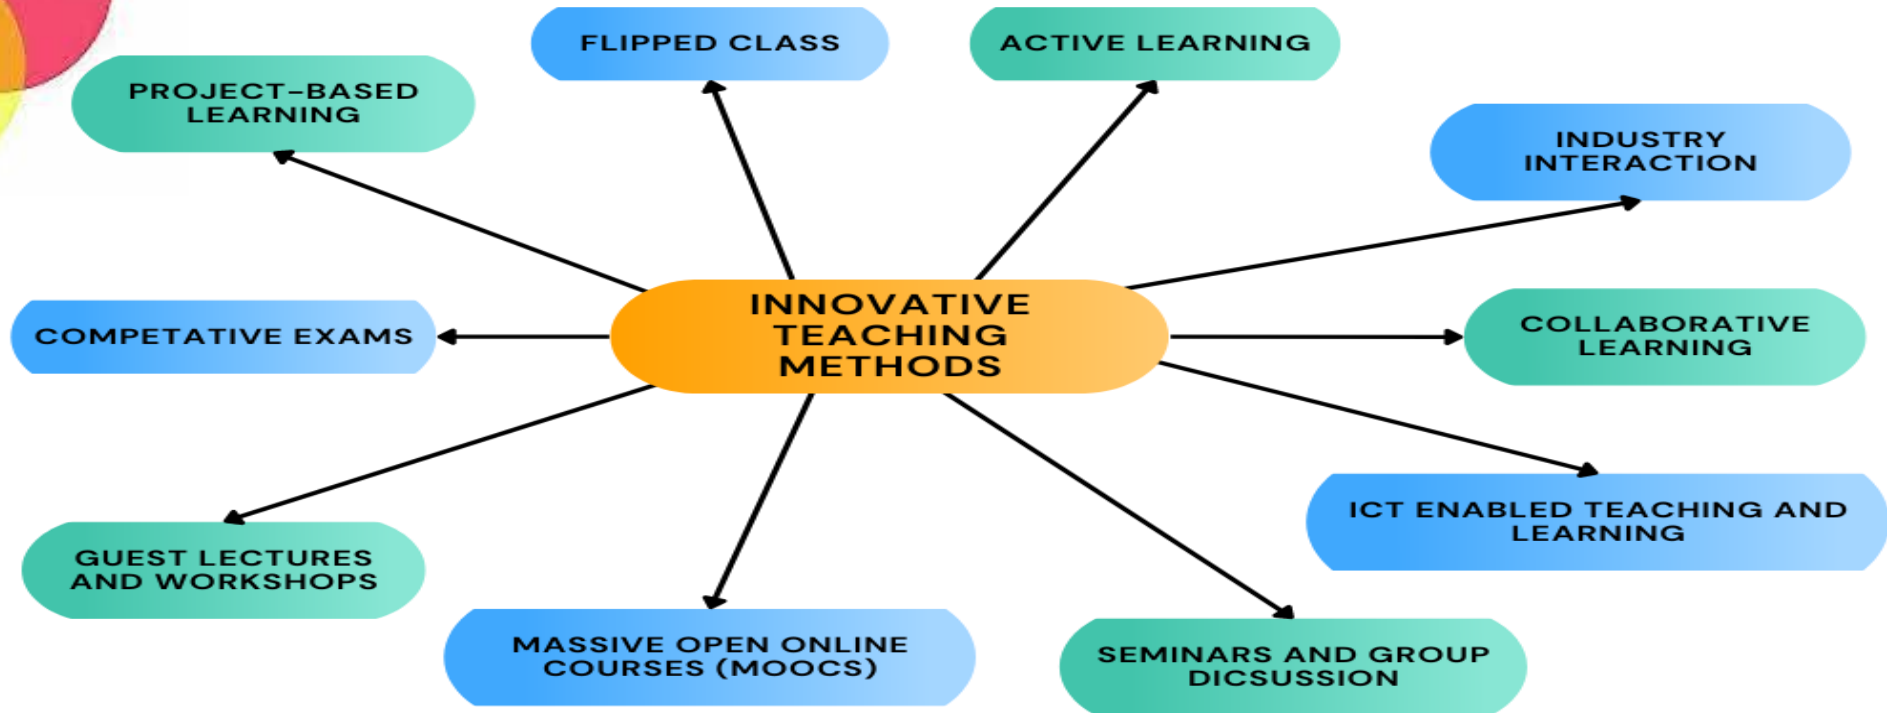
FLIPPED CLASS

ACTIVE LEARNING

PROJECT-BASED LEARNING

INDUSTRY INTERACTION

INNOVATIVE TEACHING METHODS

COMPETATIVE EXAMS

COLLABORATIVE LEARNING

ICT ENABLED TEACHING AND LEARNING

GUEST LECTURES AND WORKSHOPS

MASSIVE OPEN ONLINE COURSES (MOOCS)

SEMINARS AND GROUP DICSUSSION